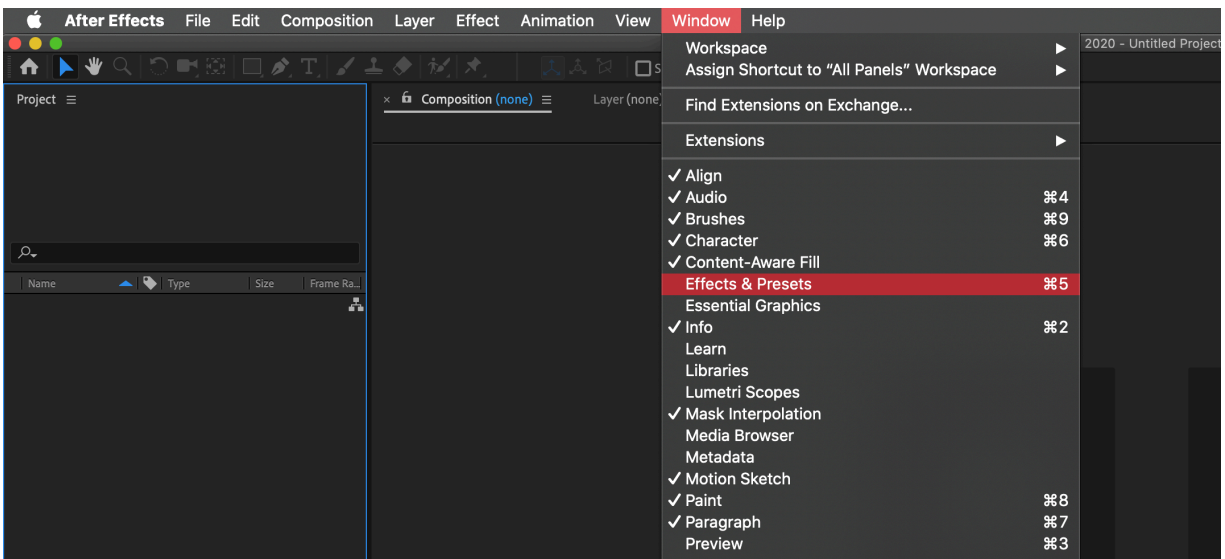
After Effects File Edit Composition Layer Effect Animation View Window Help

2020 - Untitled Project

Project ≡

× Composition (none) ≡ Layer (none)

Name Type Size Frame Ra...

Workspace ▶
Assign Shortcut to "All Panels" Workspace ▶
Find Extensions on Exchange...
Extensions ▶
✓ Align
✓ Audio ⌘4
✓ Brushes ⌘9
✓ Character ⌘6
✓ Content-Aware Fill
Effects & Presets ⌘5
Essential Graphics
✓ Info ⌘2
Learn
Libraries
Lumetri Scopes
✓ Mask Interpolation
Media Browser
Metadata
✓ Motion Sketch
✓ Paint ⌘8
✓ Paragraph ⌘7
Preview ⌘3